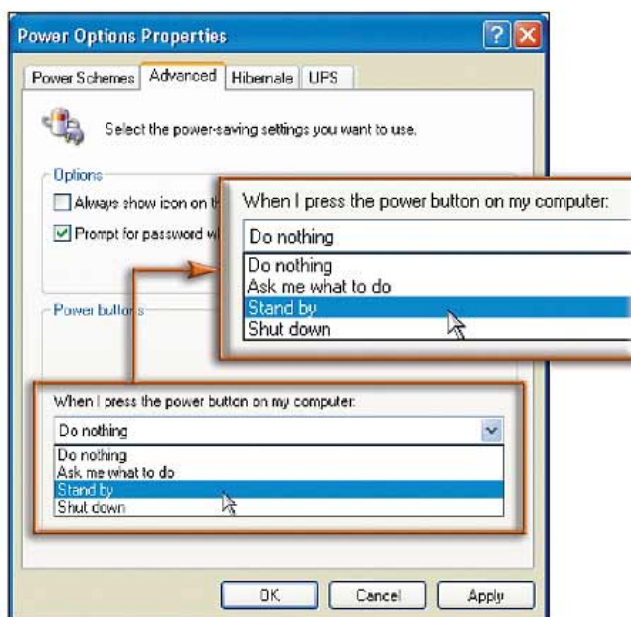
Power Options Properties

Power Schemes | Advanced | Hibernate | UPS

Select the power-saving settings you want to use.

Options

Always show icon on th

Prompt for password w

When I press the power button on my computer:

Do nothing

Do nothing
Ask me what to do
Stand by
Shut down

Power buttons

When I press the power button on my computer:

Do nothing

Do nothing
Ask me what to do
Stand by
Shut down

OK Cancel Apply